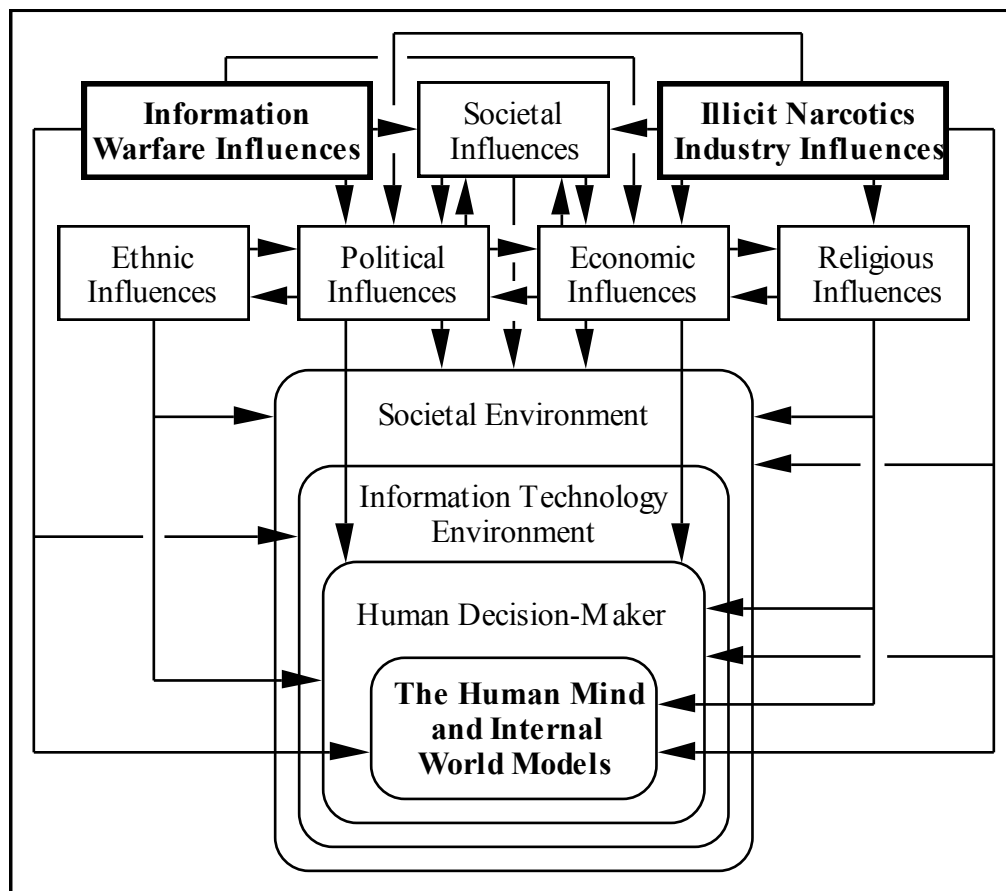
Information Warfare Influences

Societal Influences

Illicit Narcotics Industry Influences

Ethnic Influences

Political Influences

Economic Influences

Religious Influences

Societal Environment

Information Technology Environment

Human Decision-Maker

The Human Mind and Internal World Models